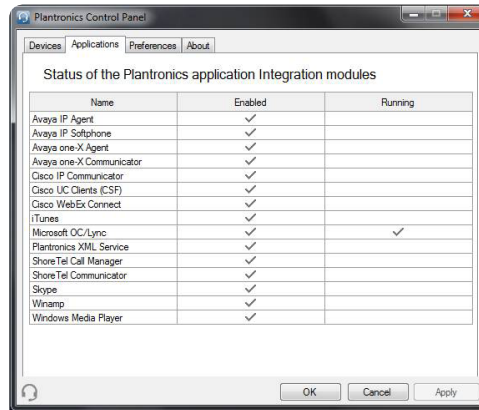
Plantronics Control Panel

Devices | Applications | Preferences | About

Status of the Plantronics application Integration modules

| Name | Enabled | Running |
|---|---|---|
| Avaya IP Agent | ✓ | |
| Avaya IP Softphone | ✓ | |
| Avaya one-X Agent | ✓ | |
| Avaya one-X Communicator | ✓ | |
| Cisco IP Communicator | ✓ | |
| Cisco UC Clients (CSF) | ✓ | |
| Cisco WebEx Connect | ✓ | |
| iTunes | ✓ | |
| Microsoft OC/Lync | ✓ | ✓ |
| Plantronics XML Service | ✓ | |
| ShoreTel Call Manager | ✓ | |
| ShoreTel Communicator | ✓ | |
| Skype | ✓ | |
| Winamp | ✓ | |
| Windows Media Player | ✓ | |

OK | Cancel | Apply